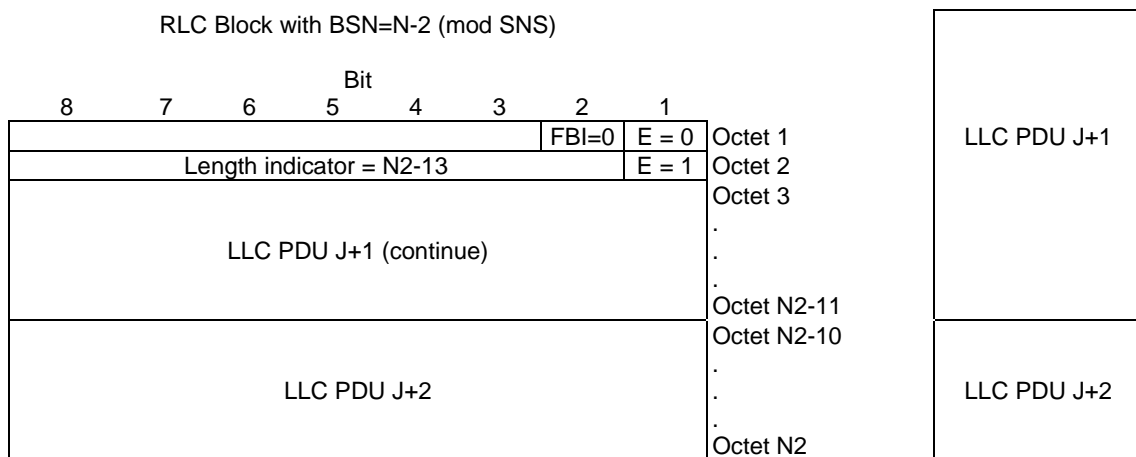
RLC Block with BSN=N-2 (mod SNS)

Bit

| 8 | 7 | 6 | 5 | 4 | 3 | 2 | 1 | |
|---|---|---|---|---|---|---|---|---|
| | | | | | | FBI=0 | E = 0 | Octet 1 |
| Length indicator = N2-13 | | | | | | | E = 1 | Octet 2 |
| LLC PDU J+1 (continue) | | | | | | | | Octet 3 . . . Octet N2-11 |
| LLC PDU J+2 | | | | | | | | Octet N2-10 . . . Octet N2 |

LLC PDU J+1

LLC PDU J+2